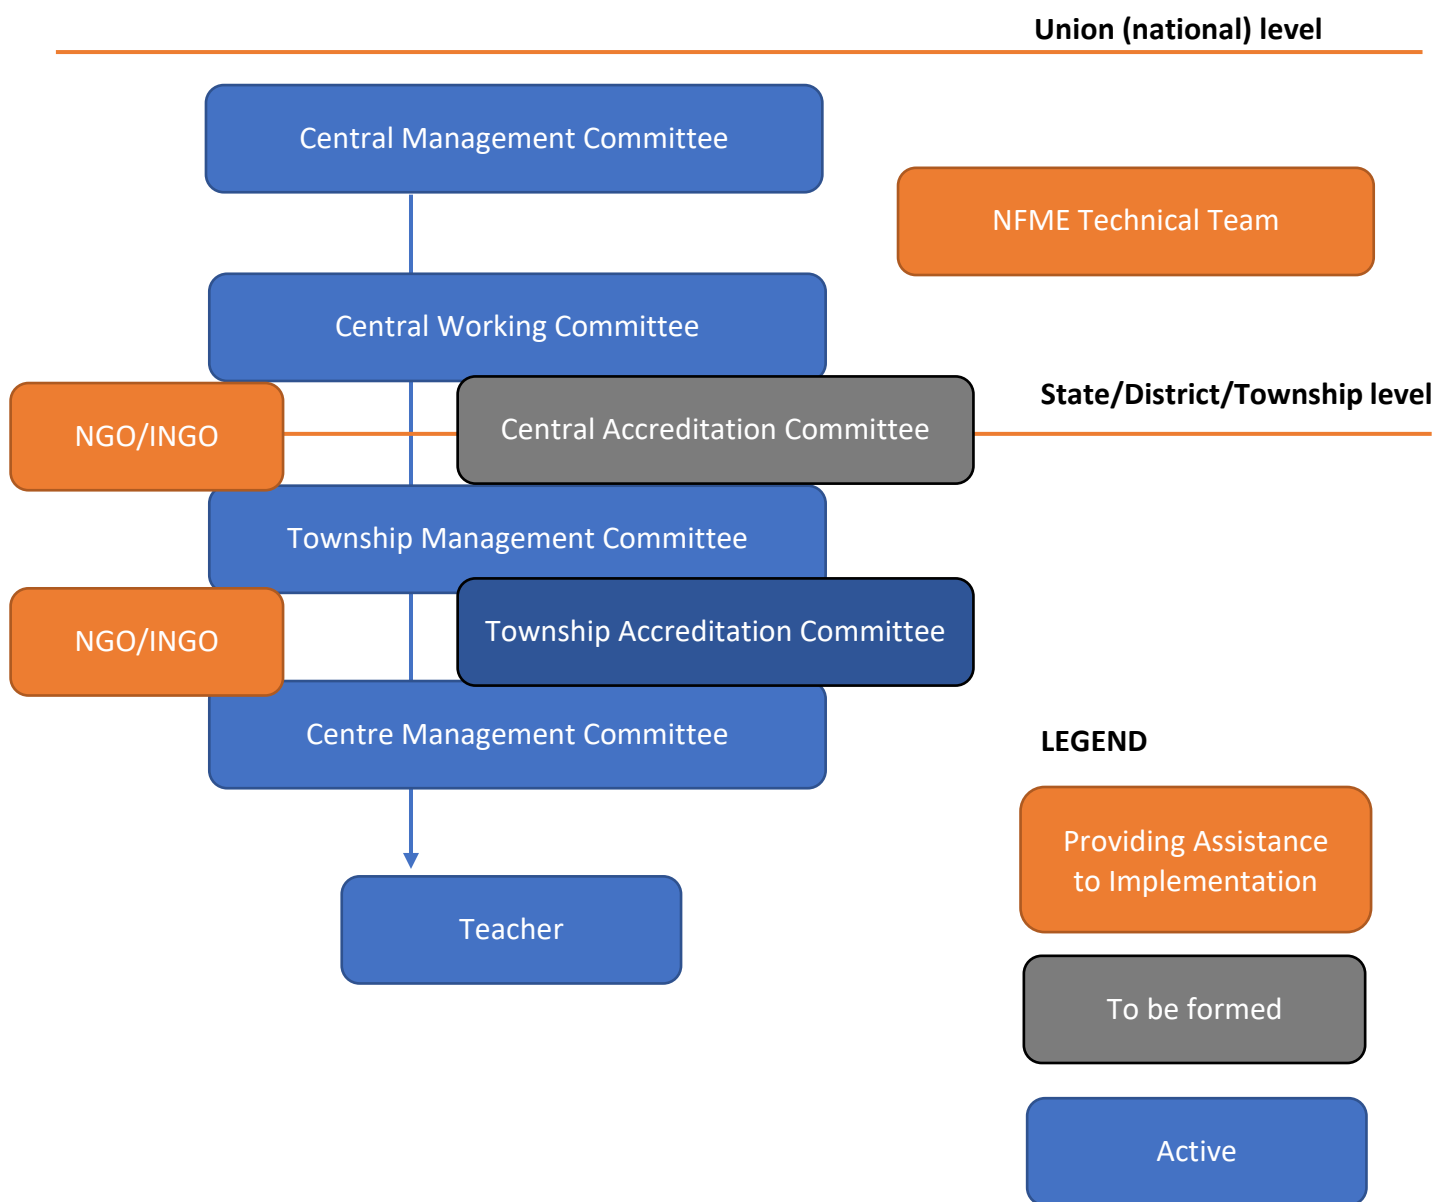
Union (national) level

Central Management Committee

NFME Technical Team

Central Working Committee

State/District/Township level

NGO/INGO

Central Accreditation Committee

Township Management Committee

NGO/INGO

Township Accreditation Committee

Centre Management Committee

Teacher

LEGEND

Providing Assistance to Implementation

To be formed

Active